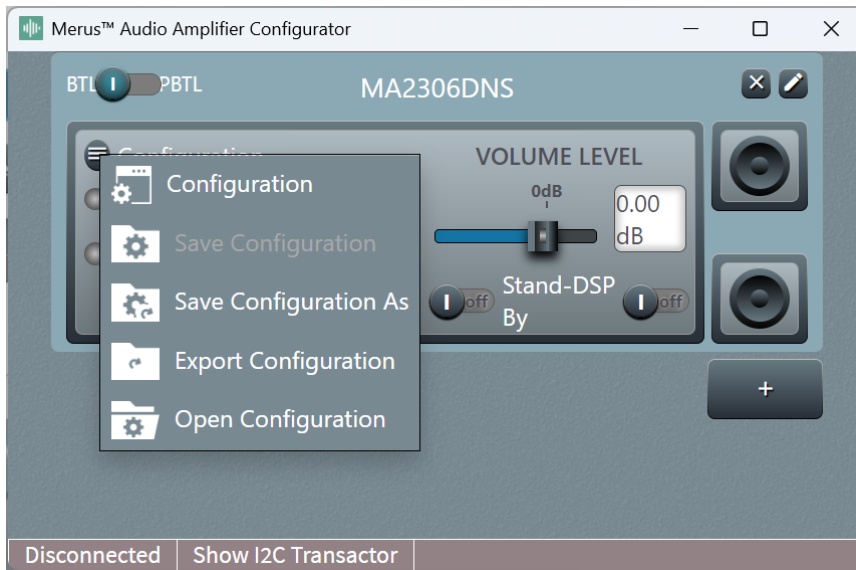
Merus™ Audio Amplifier Configurator

BTL PBTL

MA2306DNS

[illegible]

VOLUME LEVEL

0dB

0.00 dB

Configuration

Save Configuration

Save Configuration As

Export Configuration

Open Configuration

off

Stand-By

DSP

off

+

Disconnected

Show I2C Transactor